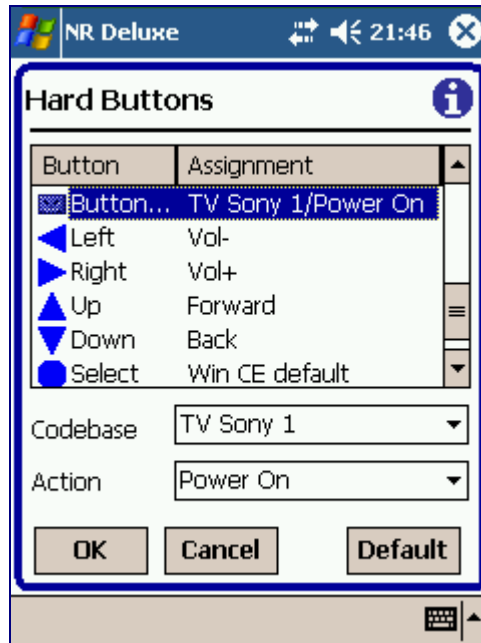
NR Deluxe 21:46

Hard Buttons

| Button | Assignment |
|---|---|
| Button... | TV Sony 1/Power On |
| Left | Vol- |
| Right | Vol+ |
| Up | Forward |
| Down | Back |
| Select | Win CE default |

Codebase TV Sony 1

Action Power On

OK Cancel Default